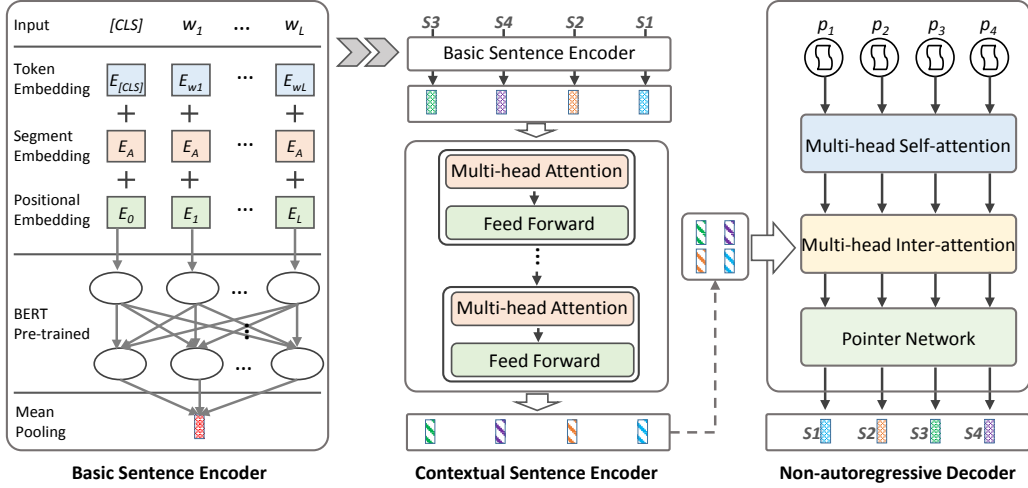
Input [CLS] $w_1$ ... $w_L$

Token Embedding $E_{[CLS]}$ $E_{w1}$ ... $E_{wL}$

+ + +

Segment Embedding $E_A$ $E_A$ ... $E_A$

+ + +

Positional Embedding $E_0$ $E_1$ ... $E_L$

BERT Pre-trained

...

...

Mean Pooling

Basic Sentence Encoder

S3 S4 S2 S1

Basic Sentence Encoder

Multi-head Attention

Feed Forward

Multi-head Attention

Feed Forward

Contextual Sentence Encoder

$p_1$ $p_2$ $p_3$ $p_4$

Multi-head Self-attention

Multi-head Inter-attention

Pointer Network

S1 S2 S3 S4

Non-autoregressive Decoder